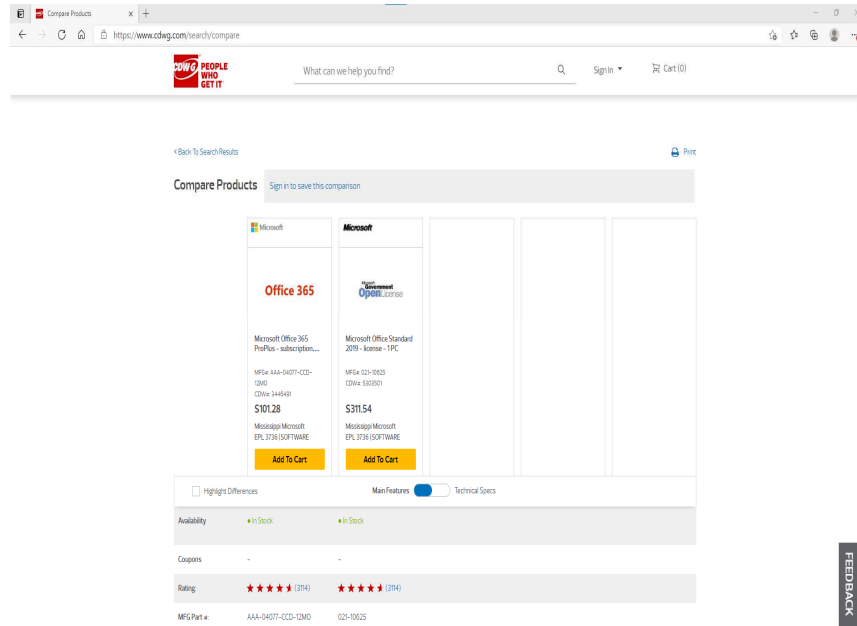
Compare Products

https://www.cdwg.com/search/compare

CDW G PEOPLE WHO GET IT

What can we help you find?

Sign In

Cart (0)

< Back To Search Results

Print

Compare Products

Sign in to save this comparison

Microsoft

Microsoft

Office 365

Microsoft Government Open License

Microsoft Office 365 ProPlus - subscription...

MFG#: AAA-04077-CCD-12MO
CDW#: 3445491

$101.28

Mississippi Microsoft EPL 3736 (SOFTWARE

Add To Cart

Microsoft Office Standard 2019 - license - 1 PC

MFG#: 021-10625
CDW#: 5303501

$311.54

Mississippi Microsoft EPL 3736 (SOFTWARE

Add To Cart

Highlight Differences

Main Features

Technical Specs

| | | |
|---|---|---|
| Availability | • In Stock | • In Stock |
| Coupons | - | - |
| Rating: | (3114) | (3114) |
| MFG Part #: | AAA-04077-CCD-12MO | 021-10625 |

FEEDBACK